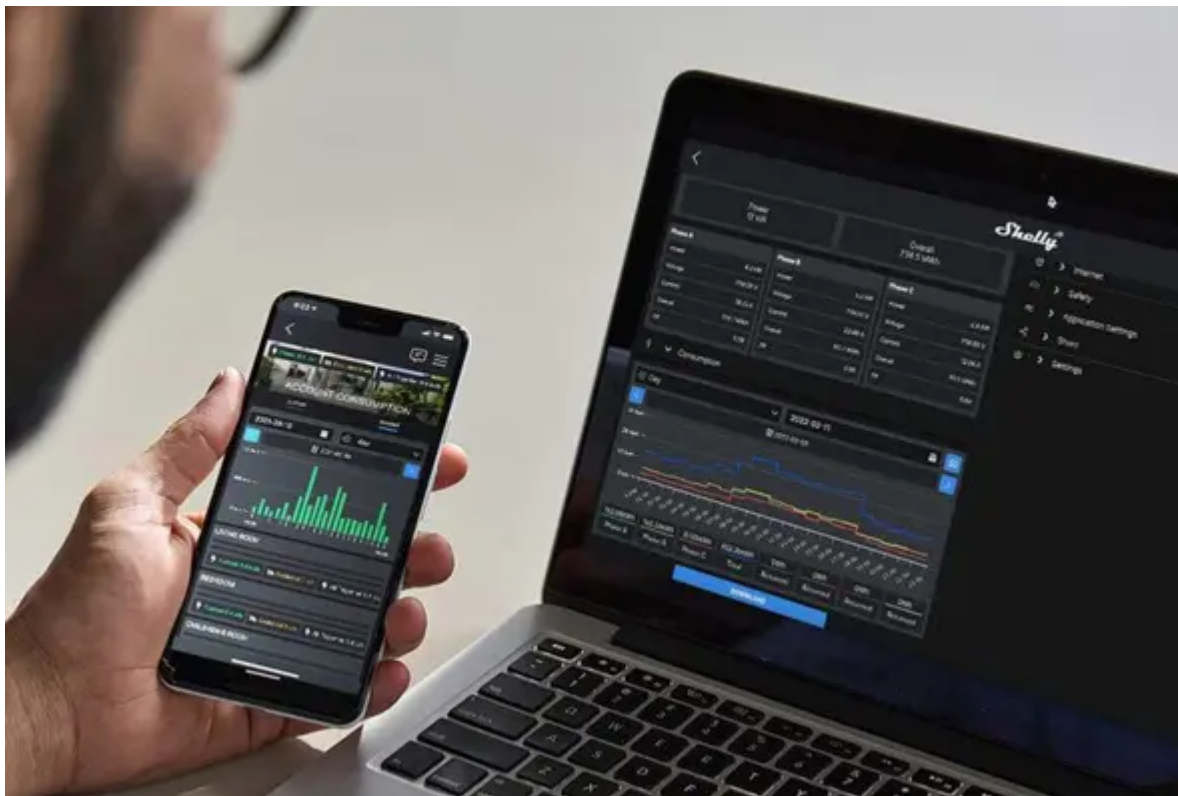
Power
0 kW

Overall
738.5 MWh

Shelly

Phase A

Phase B

Phase C

Internet

Safety

Application Settings

Share

Settings

Consumption

Day

2022-02-11

Phase A

Phase B

Phase C

Total

DOWNLOAD

ACCOUNT CONSUMPTION

LIVING ROOM

BEDROOM

CHILDREN'S ROOM